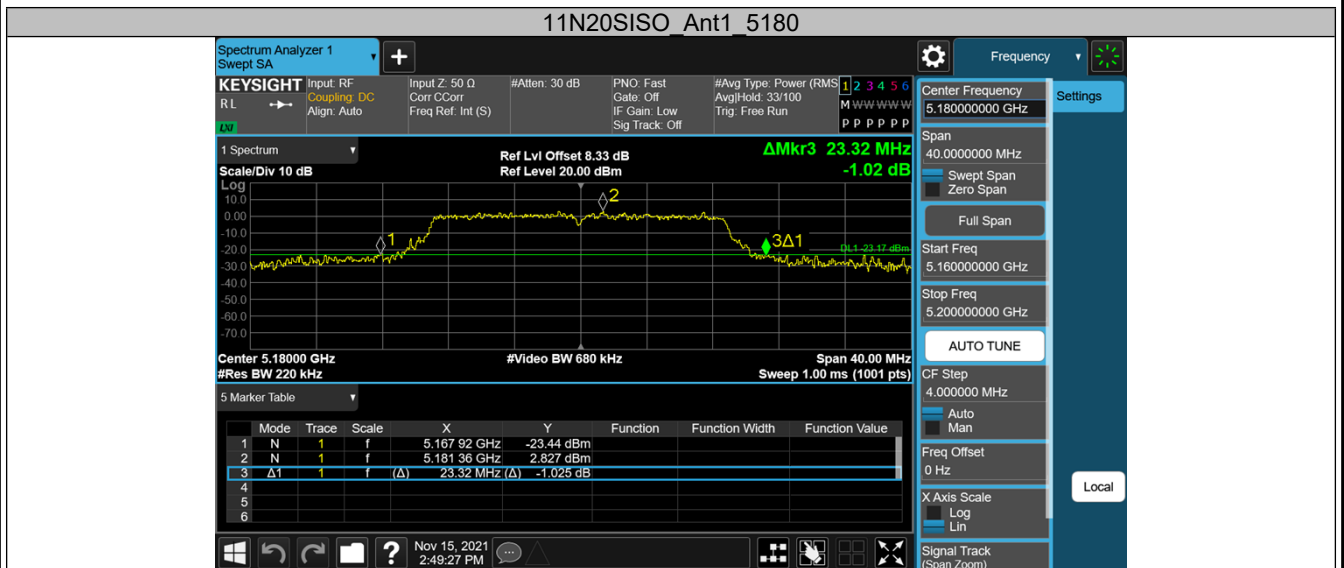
11N20SISO_Ant1_5180

Spectrum Analyzer 1
Swept SA

+

Frequency

KEYSIGHT
RL
LXI

Input: RF
Coupling: DC
Align: Auto

Input Z: 50 Ω
Corr CCorr
Freq Ref: Int (S)

#Atten: 30 dB

PNO: Fast
Gate: Off
IF Gain: Low
Sig Track: Off

#Avg Type: Power (RMS)
Avg|Hold: 33/100
Trig: Free Run

1 2 3 4 5 6
M WWWWW
P P P P P P

1 Spectrum

Scale/Div 10 dB

Ref Lvl Offset 8.33 dB
Ref Level 20.00 dBm

ΔMkr3 23.32 MHz
-1.02 dB

Log
10.0
0.00
-10.0
-20.0
-30.0
-40.0
-50.0
-60.0
-70.0

2
1
3Δ1
DL1 -23.17 dBm

Center 5.18000 GHz
#Res BW 220 kHz

#Video BW 680 kHz

Span 40.00 MHz
Sweep 1.00 ms (1001 pts)

5 Marker Table

| | Mode | Trace | Scale | X | Y | Function | Function Width | Function Value |
|---|---|---|---|---|---|---|---|---|
| 1 | N | 1 | f | 5.167 92 GHz | -23.44 dBm | | | |
| 2 | N | 1 | f | 5.181 36 GHz | 2.827 dBm | | | |
| 3 | Δ1 | 1 | f | (Δ) 23.32 MHz | (Δ) -1.025 dB | | | |
| 4 | | | | | | | | |
| 5 | | | | | | | | |
| 6 | | | | | | | | |

Nov 15, 2021
2:49:27 PM

Center Frequency
5.180000000 GHz

Settings

Span
40.0000000 MHz

Swept Span
Zero Span

Full Span

Start Freq
5.160000000 GHz

Stop Freq
5.200000000 GHz

AUTO TUNE

CF Step
4.000000 MHz

Auto
Man

Freq Offset
0 Hz

Local

X Axis Scale
Log
Lin

Signal Track
(Span Zoom)